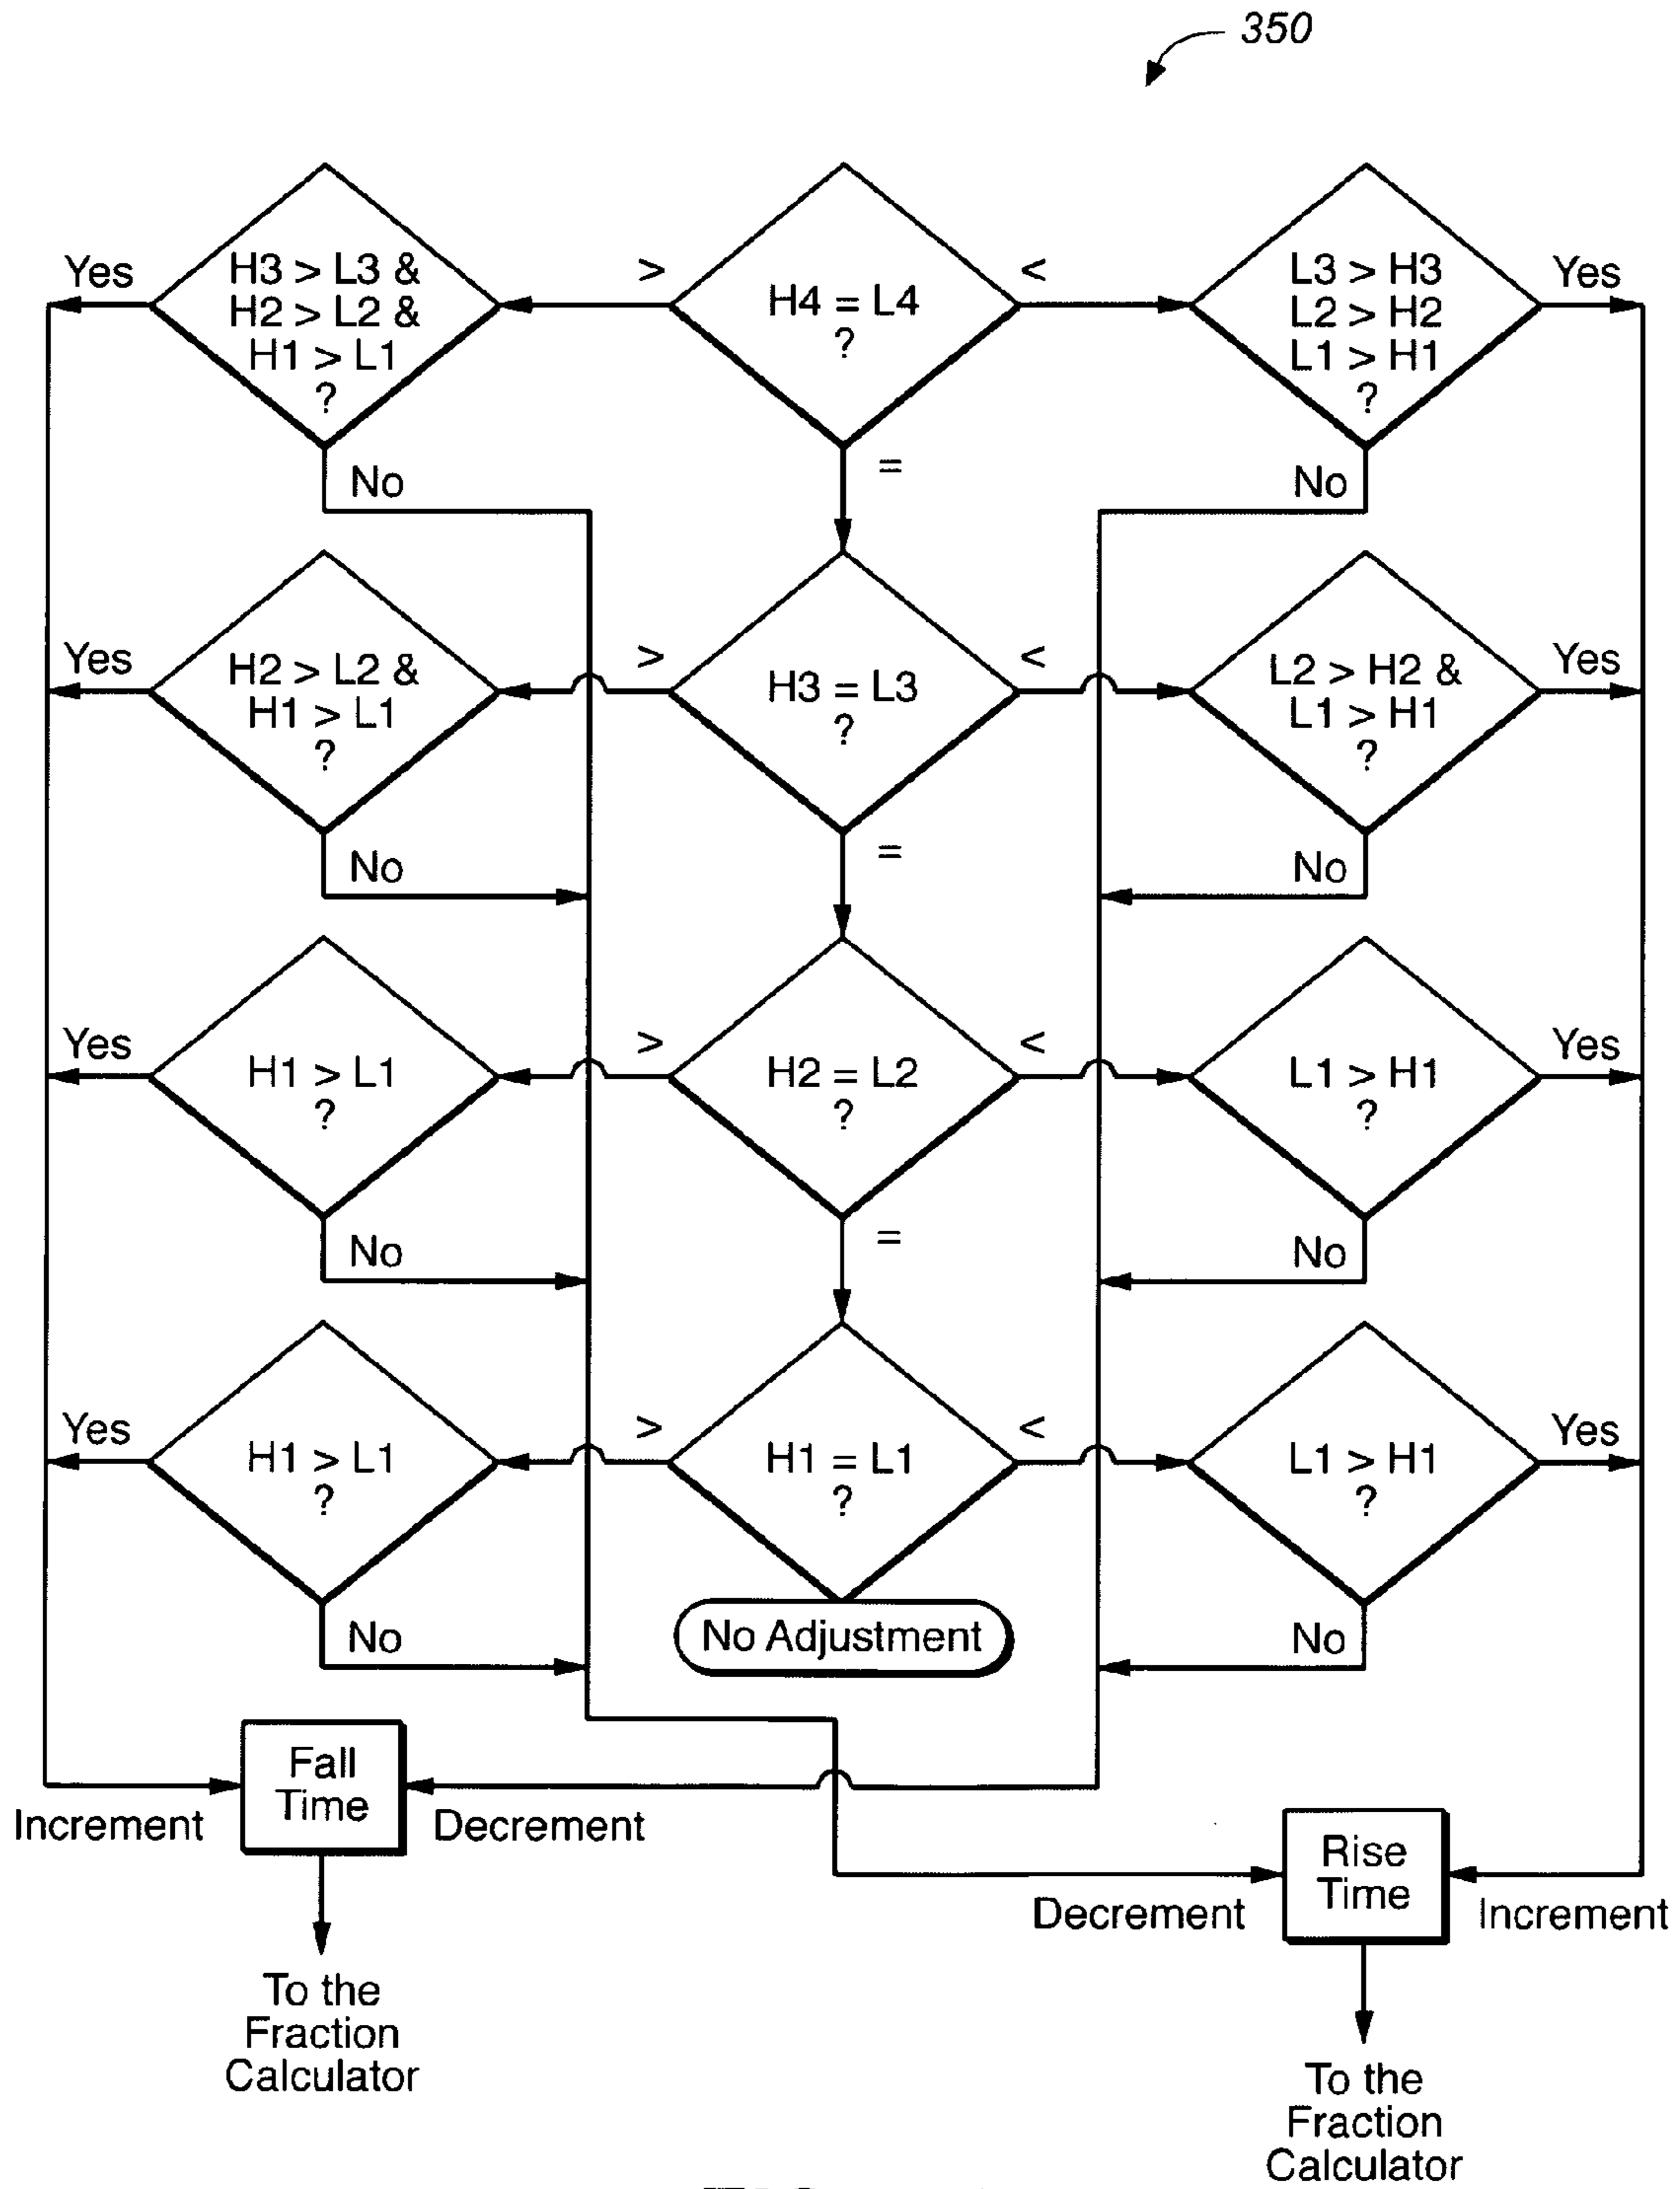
350

Yes
H3 > L3 &
H2 > L2 &
H1 > L1
?
No

>
H4 = L4
?
<
=

L3 > H3
L2 > H2
L1 > H1
?
Yes
No

Yes
H2 > L2 &
H1 > L1
?
No

>
H3 = L3
?
<
=

L2 > H2 &
L1 > H1
?
Yes
No

Yes
H1 > L1
?
No

>
H2 = L2
?
<
=

L1 > H1
?
Yes
No

Yes
H1 > L1
?
No

>
H1 = L1
?
<

L1 > H1
?
Yes
No

No Adjustment

Fall Time
Increment
Decrement

To the Fraction Calculator

Rise Time
Decrement
Increment

To the Fraction Calculator